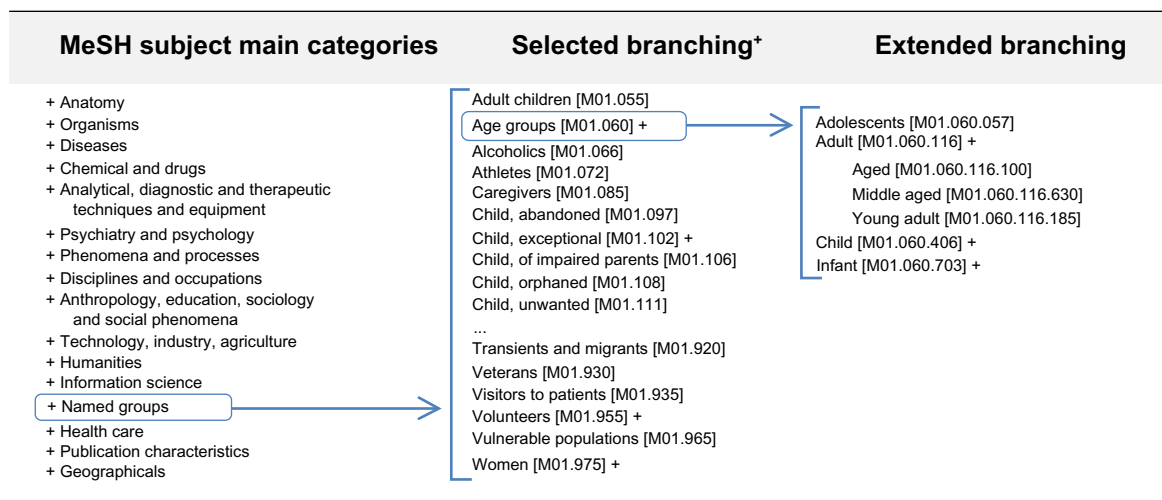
MeSH subject main categories

+ Anatomy
+ Organisms
+ Diseases
+ Chemical and drugs
+ Analytical, diagnostic and therapeutic techniques and equipment
+ Psychiatry and psychology
+ Phenomena and processes
+ Disciplines and occupations
+ Anthropology, education, sociology and social phenomena
+ Technology, industry, agriculture
+ Humanities
+ Information science
+ Named groups
+ Health care
+ Publication characteristics
+ Geographicals

Selected branching⁺

Adult children [M01.055]
Age groups [M01.060] +
Alcoholics [M01.066]
Athletes [M01.072]
Caregivers [M01.085]
Child, abandoned [M01.097]
Child, exceptional [M01.102] +
Child, of impaired parents [M01.106]
Child, orphaned [M01.108]
Child, unwanted [M01.111]
...
Transients and migrants [M01.920]
Veterans [M01.930]
Visitors to patients [M01.935]
Volunteers [M01.955] +
Vulnerable populations [M01.965]
Women [M01.975] +

Extended branching

Adolescents [M01.060.057]
Adult [M01.060.116] +
Aged [M01.060.116.100]
Middle aged [M01.060.116.630]
Young adult [M01.060.116.185]
Child [M01.060.406] +
Infant [M01.060.703] +